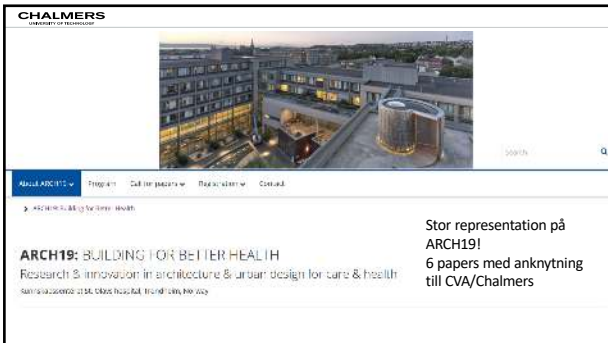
CHALMERS
UNIVERSITY OF TECHNOLOGY

Search

About ARCH19 Program Call for papers Registration Contact

> ARCH19: Building for Better Health

ARCH19: BUILDING FOR BETTER HEALTH
Research & innovation in architecture & urban design for care & health
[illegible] St. Olavs hospital, Trondheim, Norway

Stor representation på ARCH19!
6 papers med anknytning till CVA/Chalmers